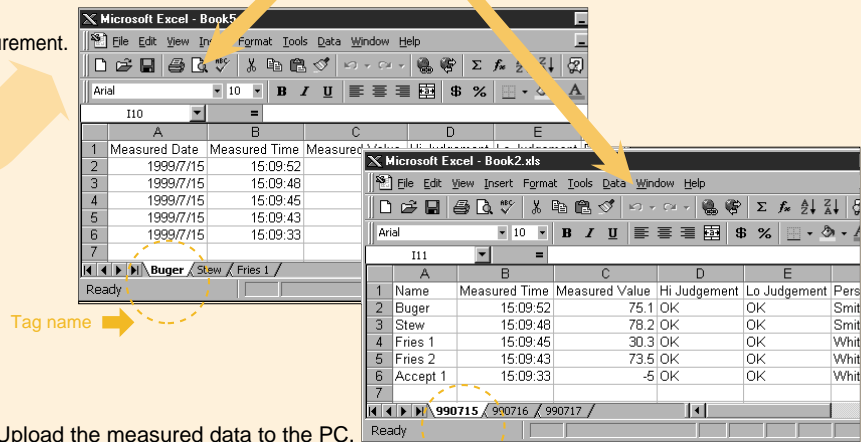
urement.

Microsoft Excel - Book5

File Edit View In Format Tools Data Window Help

Arial 10 B I U $ %

I10 =

| | A | B | C | D | E |
|---|---|---|---|---|---|
| 1 | Measured Date | Measured Time | Measured Value | Hi Judgement | Lo Judgement |
| 2 | 1999/7/15 | 15:09:52 | | | |
| 3 | 1999/7/15 | 15:09:48 | | | |
| 4 | 1999/7/15 | 15:09:45 | | | |
| 5 | 1999/7/15 | 15:09:43 | | | |
| 6 | 1999/7/15 | 15:09:33 | | | |
| 7 | | | | | |

Buger / Stew / Fries 1 /

Ready

Tag name

Microsoft Excel - Book2.xls

File Edit View Insert Format Tools Data Window Help

Arial 10 B I U $ %

I11 =

| | A | B | C | D | E | |
|---|---|---|---|---|---|---|
| 1 | Name | Measured Time | Measured Value | Hi Judgement | Lo Judgement | Pers |
| 2 | Buger | 15:09:52 | 75.1 | OK | OK | Smit |
| 3 | Stew | 15:09:48 | 78.2 | OK | OK | Smit |
| 4 | Fries 1 | 15:09:45 | 30.3 | OK | OK | Whit |
| 5 | Fries 2 | 15:09:43 | 73.5 | OK | OK | Whit |
| 6 | Accept 1 | 15:09:33 | -5 | OK | OK | Whit |
| 7 | | | | | | |

990715 / 990716 / 990717 /

Ready

Upload the measured data to the PC.